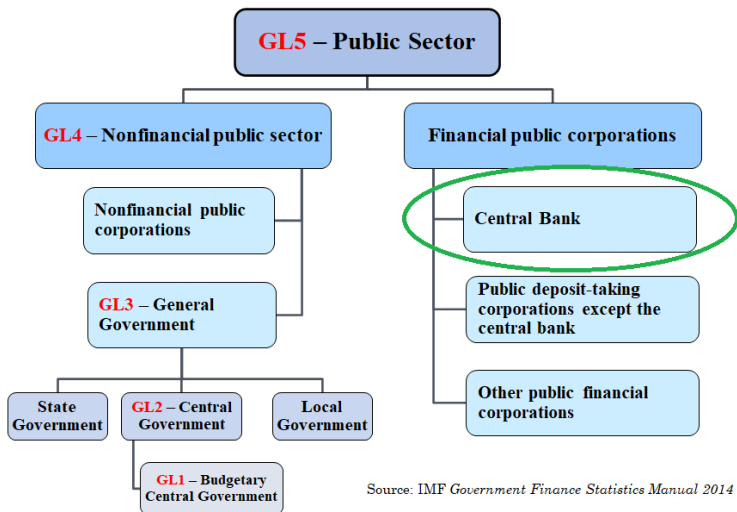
GL5 – Public Sector

GL4 – Nonfinancial public sector

Financial public corporations

Nonfinancial public corporations

Central Bank

GL3 – General Government

Public deposit-taking corporations except the central bank

State Government

GL2 – Central Government

Local Government

Other public financial corporations

GL1 – Budgetary Central Government

Source: IMF Government Finance Statistics Manual 2014